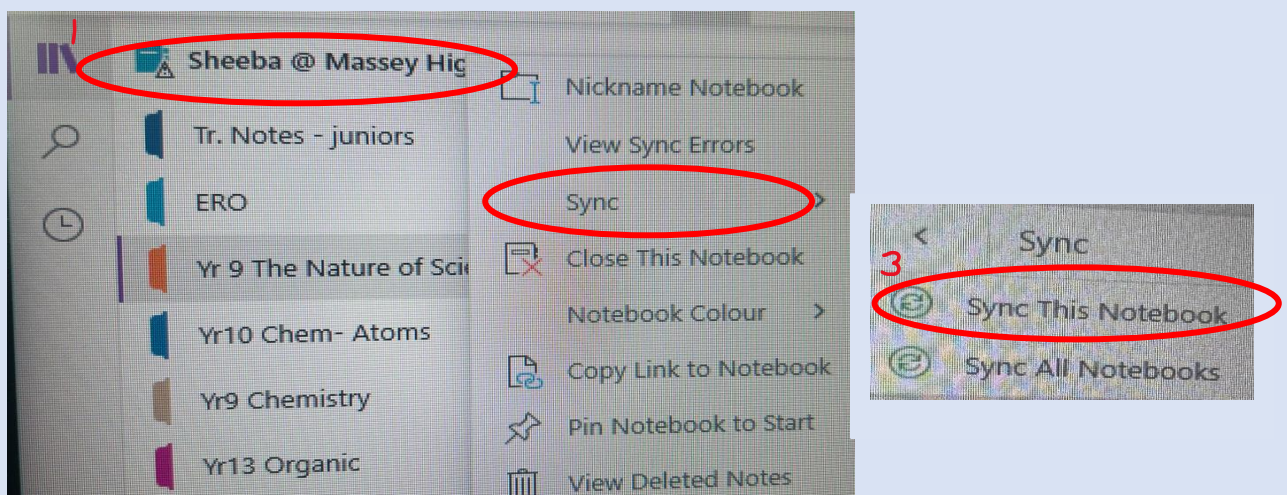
1

Sheeba @ Massey Hig

Tr. Notes - juniors

ERO

Yr 9 The Nature of Sci

Yr10 Chem- Atoms

Yr9 Chemistry

Yr13 Organic

Nickname Notebook

View Sync Errors

Sync

Close This Notebook

Notebook Colour

Copy Link to Notebook

Pin Notebook to Start

View Deleted Notes

Sync

3

Sync This Notebook

Sync All Notebooks